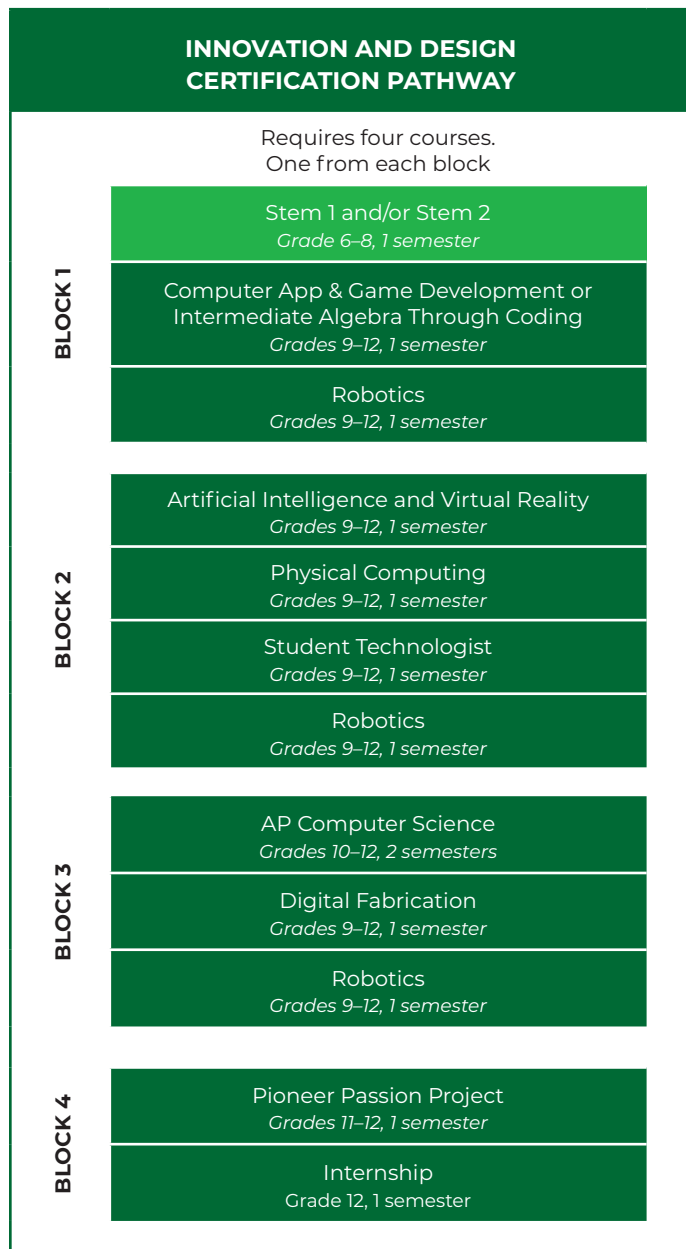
INNOVATION AND DESIGN CERTIFICATION PATHWAY

Requires four courses. One from each block

BLOCK 1

Stem 1 and/or Stem 2
Grade 6–8, 1 semester

Computer App & Game Development or Intermediate Algebra Through Coding
Grades 9–12, 1 semester

Robotics
Grades 9–12, 1 semester

BLOCK 2

Artificial Intelligence and Virtual Reality
Grades 9–12, 1 semester

Physical Computing
Grades 9–12, 1 semester

Student Technologist
Grades 9–12, 1 semester

Robotics
Grades 9–12, 1 semester

BLOCK 3

AP Computer Science
Grades 10–12, 2 semesters

Digital Fabrication
Grades 9–12, 1 semester

Robotics
Grades 9–12, 1 semester

BLOCK 4

Pioneer Passion Project
Grades 11–12, 1 semester

Internship
Grade 12, 1 semester